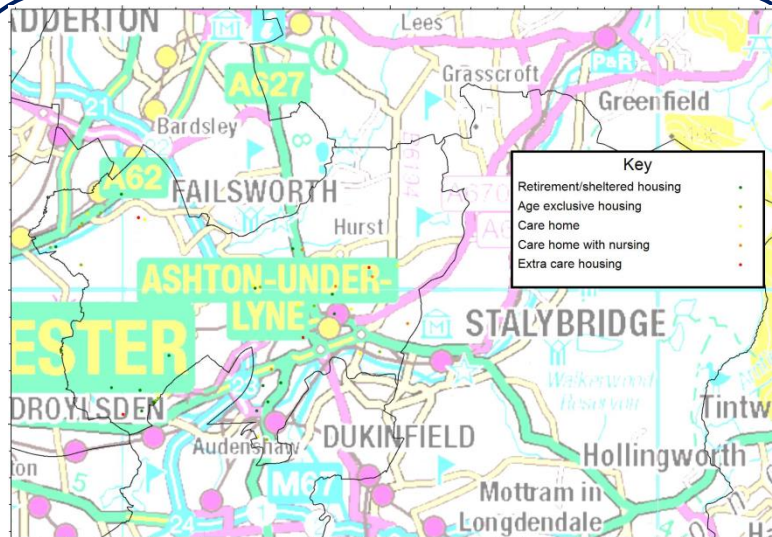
ADDERTON
Lees
M
A627
Grasscroft
P&R
Greenfield
21
Bardsley
A62
FAILSWORTH
Hurst
A670
ASHTON-UNDER-LYNE
STALYBRIDGE
ESTER
Walkerwood Reservoir
DROYLSDEN
Tintw
Audenshaw
DUKINFIELD
Hollingworth
ton
M67
Mottram in Longdendale
24
5

Key
Retirement/sheltered housing
Age exclusive housing
Care home
Care home with nursing
Extra care housing